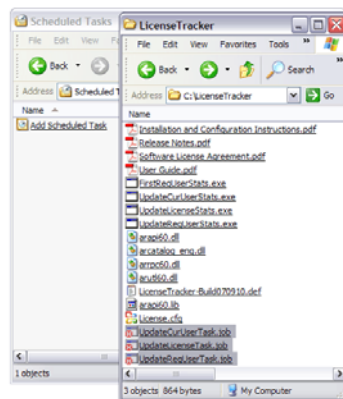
Scheduled Tasks
File Edit View F
Back
Address Scheduled T
Name
Add Scheduled Task
1 objects

LicenseTracker
File Edit View Favorites Tools
Back
Search
Address C:\LicenseTracker
Go
Name
Installation and Configuration Instructions.pdf
Release Notes.pdf
Software License Agreement.pdf
User Guide.pdf
FirstReqUserStats.exe
UpdateCurUserStats.exe
UpdateLicenseStats.exe
UpdateReqUserStats.exe
arapi60.dll
arcatalog_eng.dll
arrpc60.dll
arutl60.dll
LicenseTracker-Build070910.def
arapi60.lib
License.cfg
UpdateCurUserTask.job
UpdateLicenseTask.job
UpdateReqUserTask.job
3 objects 864 bytes
My Computer